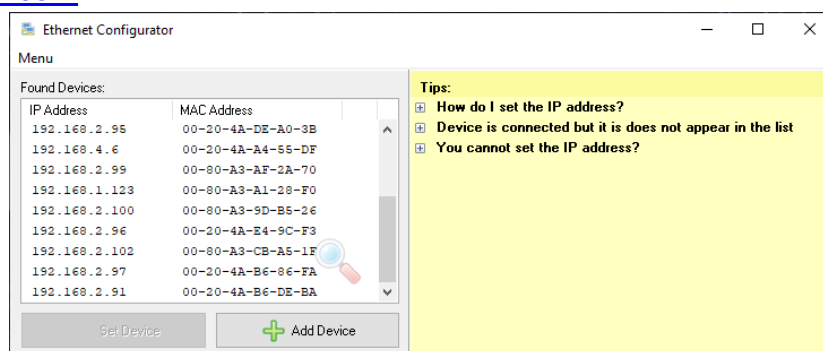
Ethernet Configurator

Menu

Found Devices:

| IP Address | MAC Address |
|---|---|
| 192.168.2.95 | 00-20-4A-DE-A0-3B |
| 192.168.4.6 | 00-20-4A-A4-55-DF |
| 192.168.2.99 | 00-80-A3-AF-2A-70 |
| 192.168.1.123 | 00-80-A3-A1-28-F0 |
| 192.168.2.100 | 00-80-A3-9D-B5-26 |
| 192.168.2.96 | 00-20-4A-E4-9C-F3 |
| 192.168.2.102 | 00-80-A3-CB-A5-1F |
| 192.168.2.97 | 00-20-4A-B6-86-FA |
| 192.168.2.91 | 00-20-4A-B6-DE-BA |

Set Device

Add Device

Tips:

How do I set the IP address?

Device is connected but it is does not appear in the list

You cannot set the IP address?